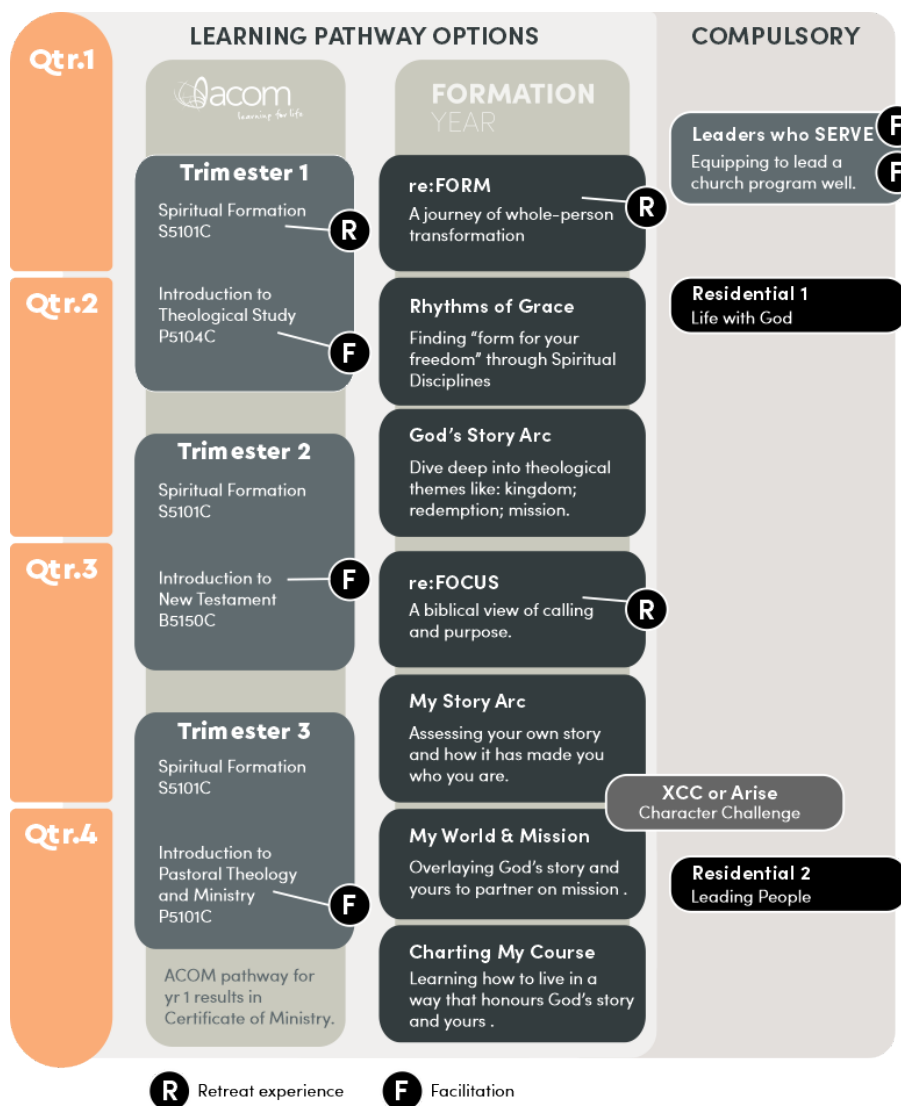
Qtr.1

Qtr.2

Qtr.3

Qtr.4

LEARNING PATHWAY OPTIONS

COMPULSORY

acom
learning for life

FORMATION
YEAR

Trimester 1
Spiritual Formation
S5101C
R

Introduction to Theological Study
P5104C
F

Trimester 2
Spiritual Formation
S5101C

Introduction to New Testament
B5150C
F

Trimester 3
Spiritual Formation
S5101C

Introduction to Pastoral Theology and Ministry
P5101C
F

ACOM pathway for yr 1 results in Certificate of Ministry.

re:FORM
A journey of whole-person transformation
R

Rhythms of Grace
Finding "form for your freedom" through Spiritual Disciplines

God's Story Arc
Dive deep into theological themes like: kingdom; redemption; mission.

re:FOCUS
A biblical view of calling and purpose.
R

My Story Arc
Assessing your own story and how it has made you who you are.

My World & Mission
Overlaying God's story and yours to partner on mission .

Charting My Course
Learning how to live in a way that honours God's story and yours .

Leaders who SERVE
Equipping to lead a church program well.
F
F

Residential 1
Life with God

XCC or Arise
Character Challenge

Residential 2
Leading People

R Retreat experience
F Facilitation